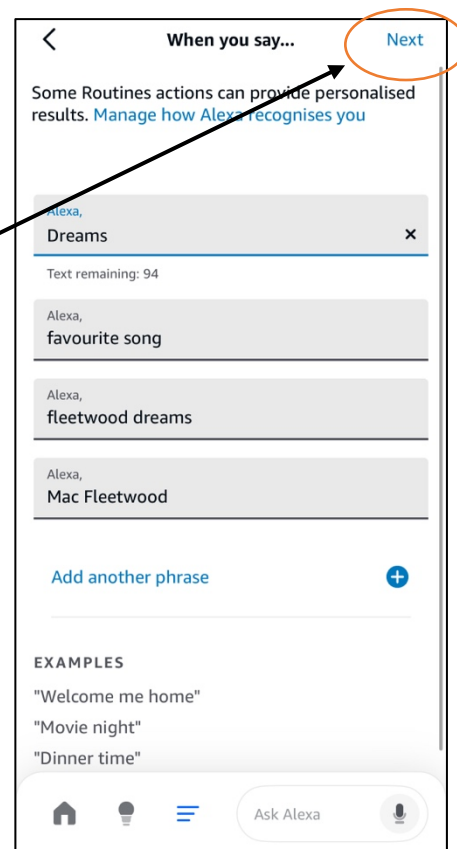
When you say...

Next

Some Routines actions can provide personalised results. Manage how Alexa recognises you

Alexa,
Dreams

Text remaining: 94

Alexa,
favourite song

Alexa,
fleetwood dreams

Alexa,
Mac Fleetwood

Add another phrase

EXAMPLES

"Welcome me home"

"Movie night"

"Dinner time"

Ask Alexa